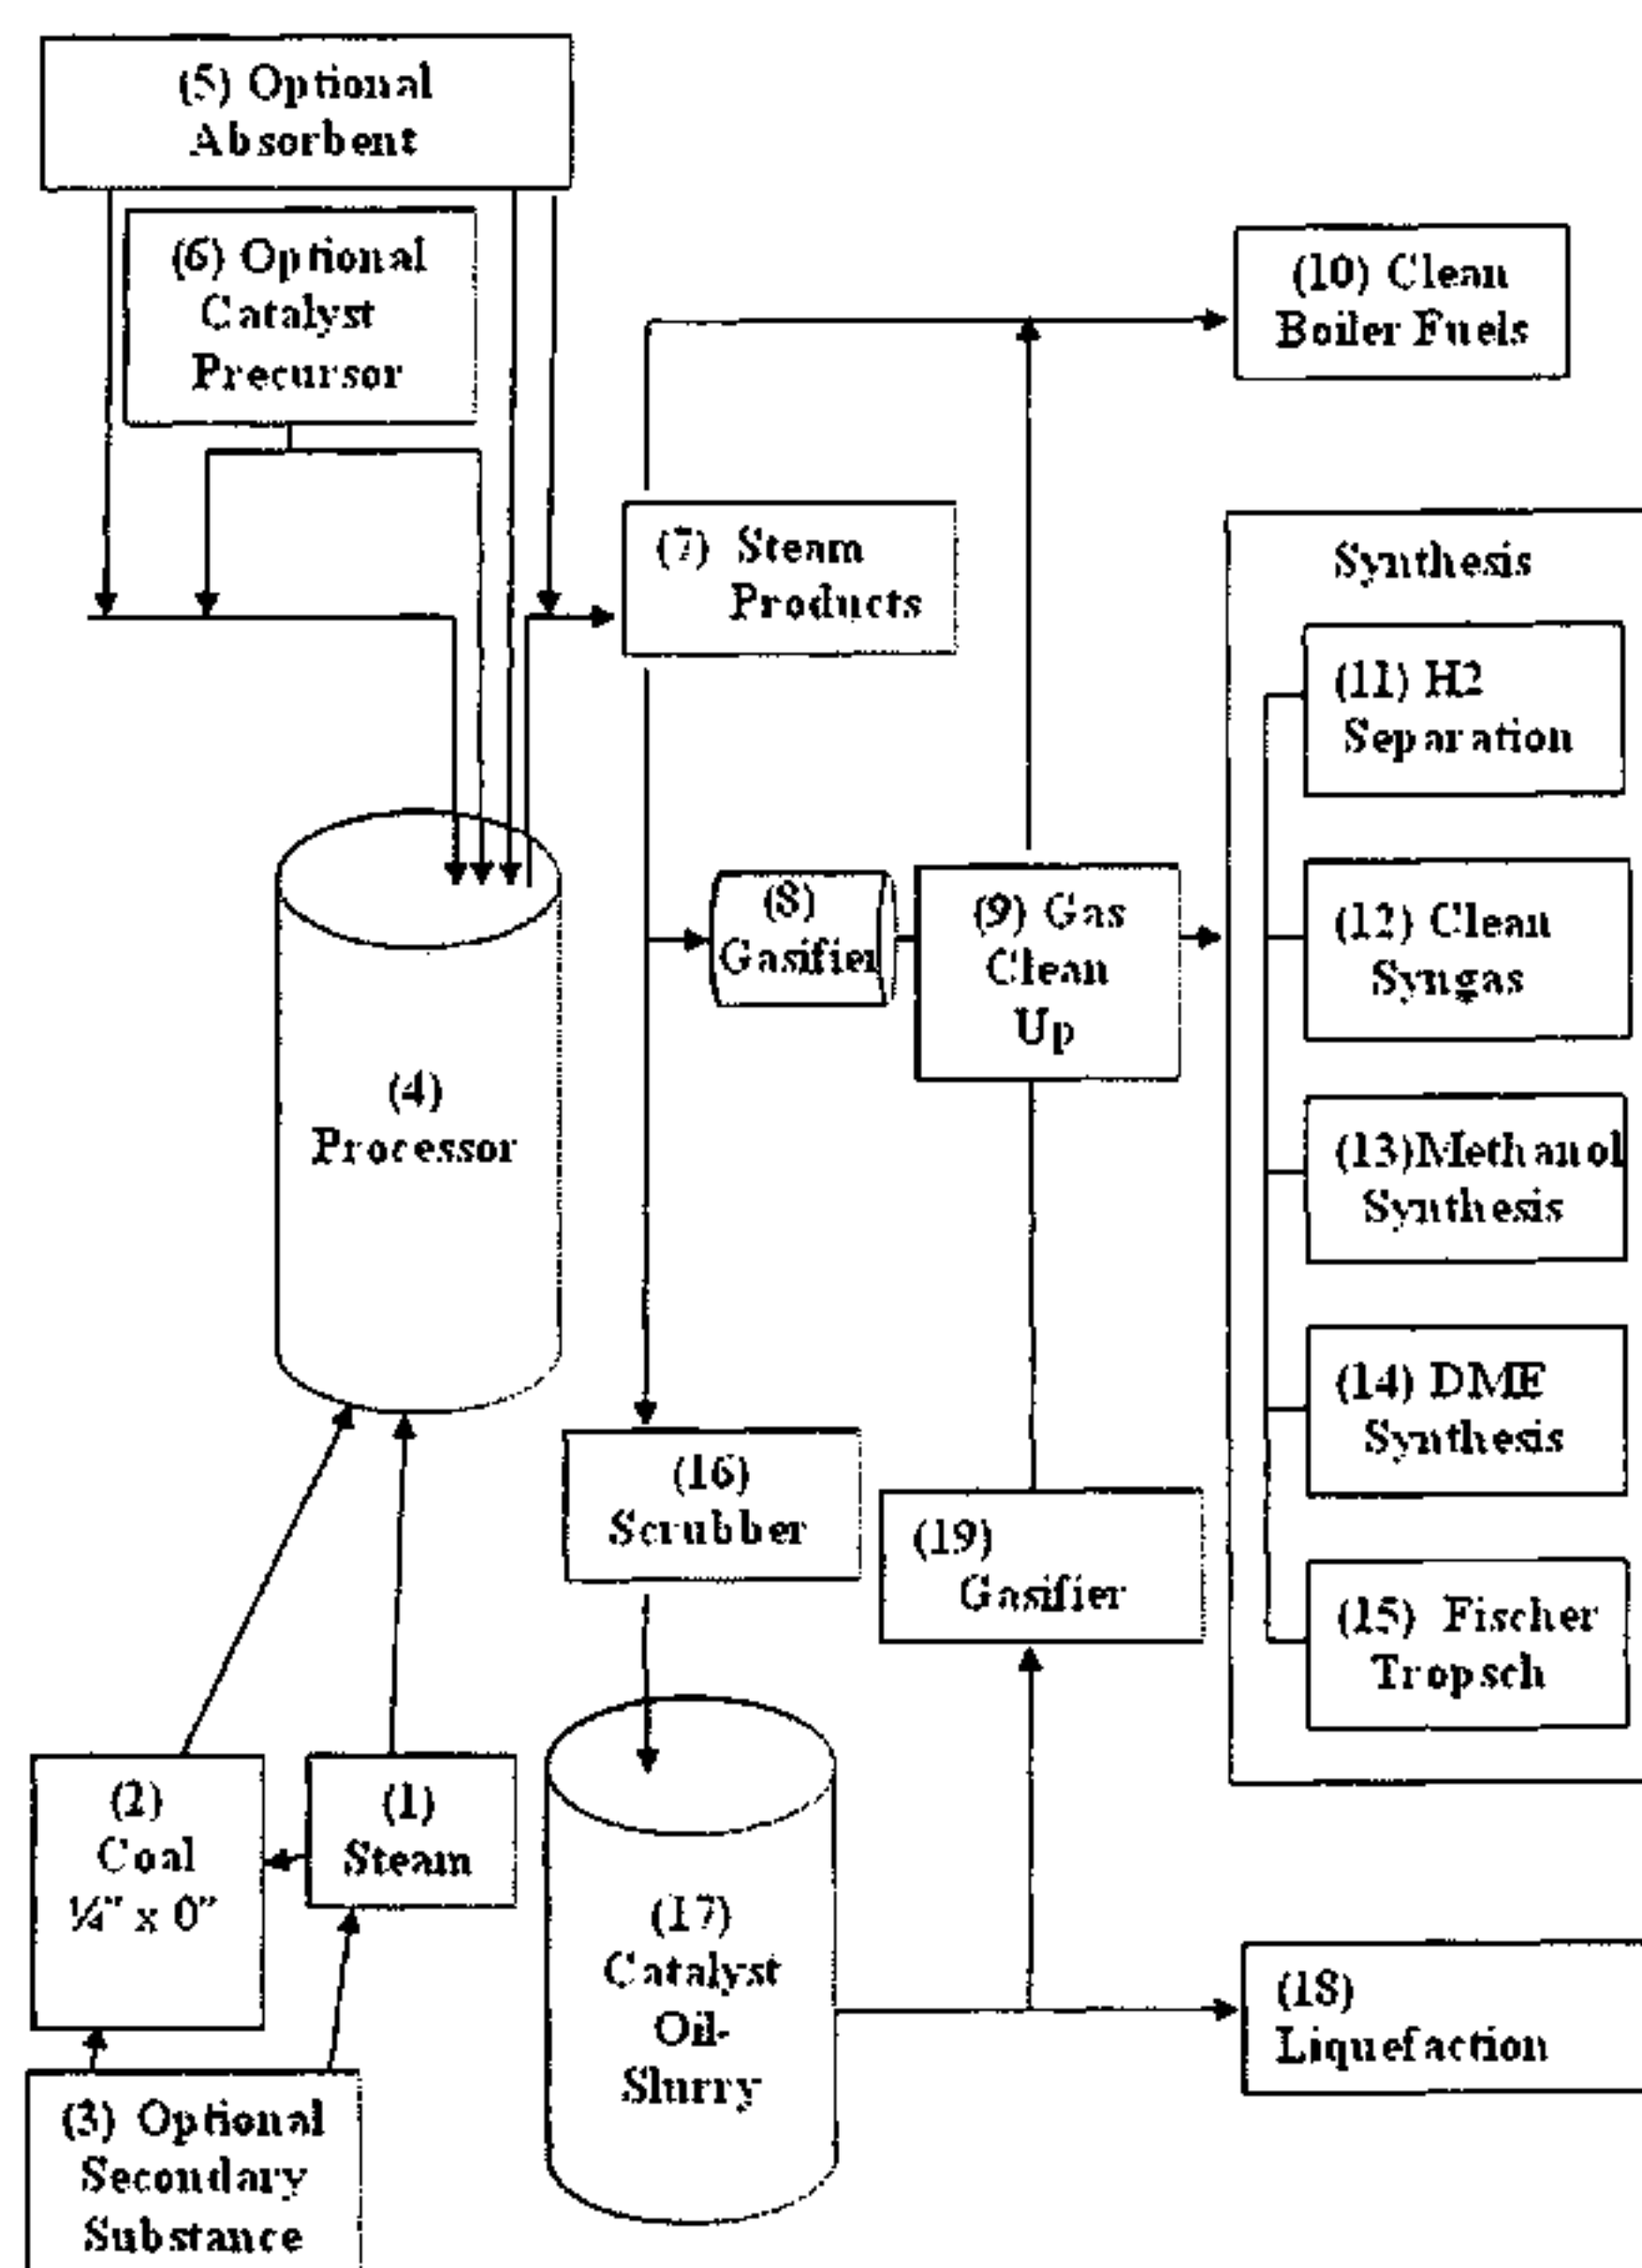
(5) Optional Absorbent

(6) Optional Catalyst Precursor

(10) Clean Boiler Fuels

(7) Steam Products

Synthesis

(11) H2 Separation

(12) Clean Syngas

(13)Methanol Synthesis

(14) DME Synthesis

(15) Fischer Tropsch

(8) Gasifier

(9) Gas Clean Up

(4) Processor

(16) Scrubber

(19) Gasifier

(2) Coal ¼" x 0"

(1) Steam

(17) Catalyst Oil-Slurry

(18) Liquefaction

(3) Optional Secondary Substance